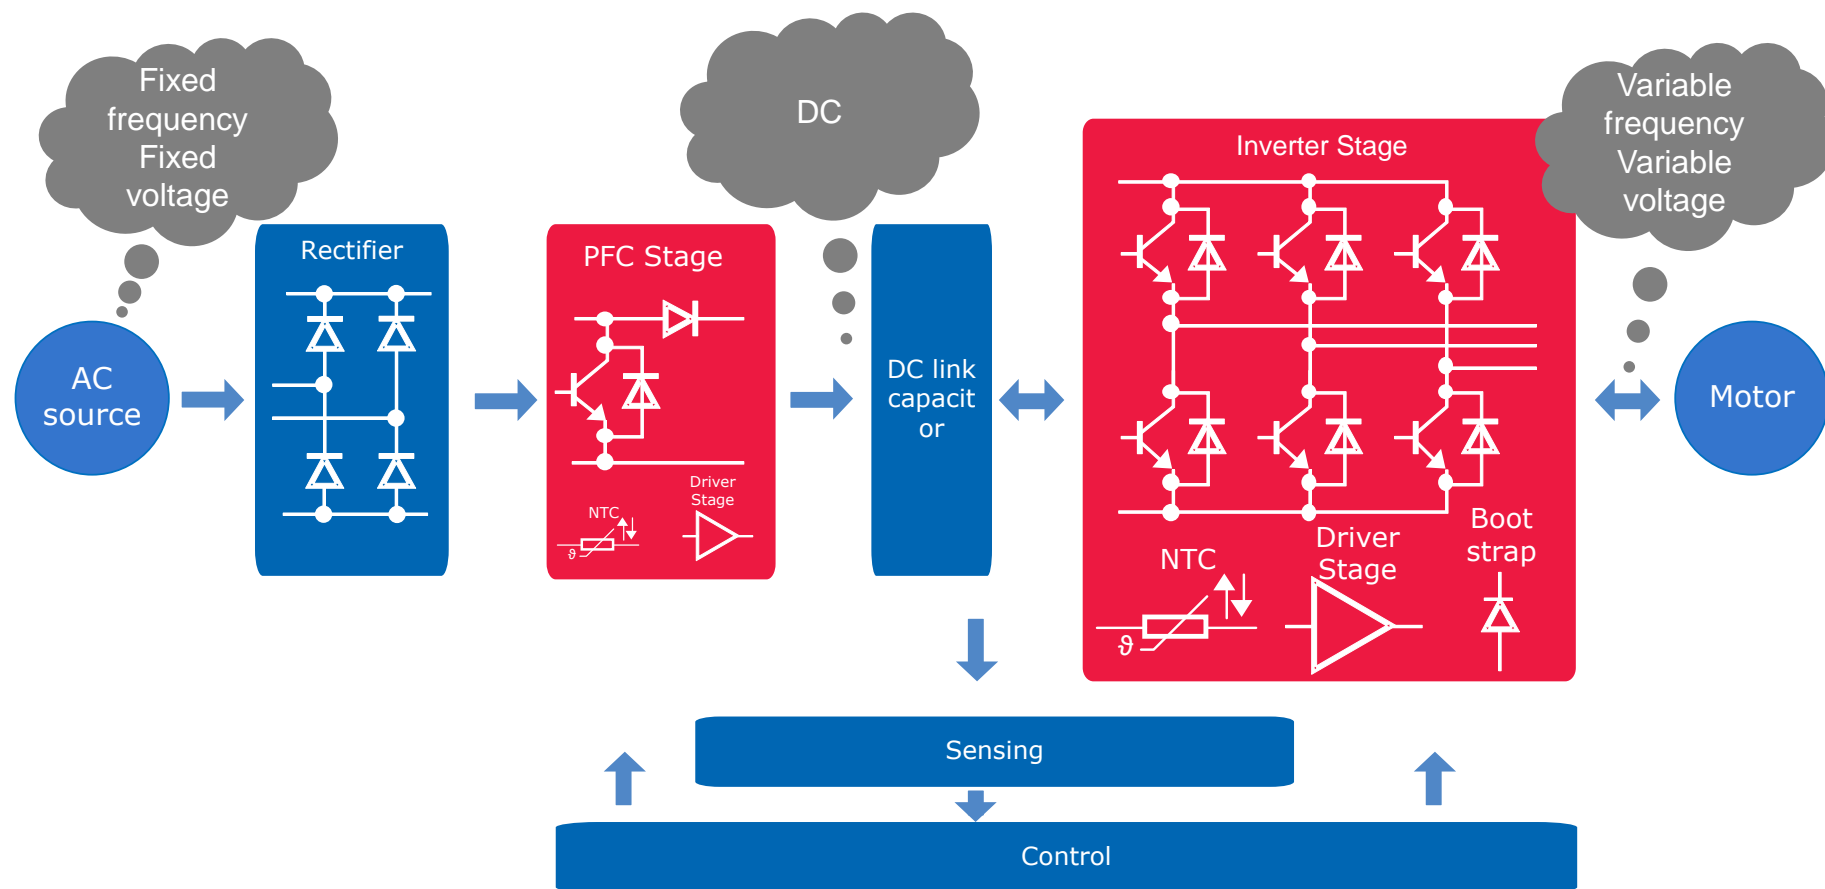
Fixed frequency Fixed voltage

DC

Variable frequency Variable voltage

AC source

Rectifier

PFC Stage

NTC

$\vartheta$

Driver Stage

DC link capacit or

Inverter Stage

NTC

$\vartheta$

Driver Stage

Boot strap

Motor

Sensing

Control